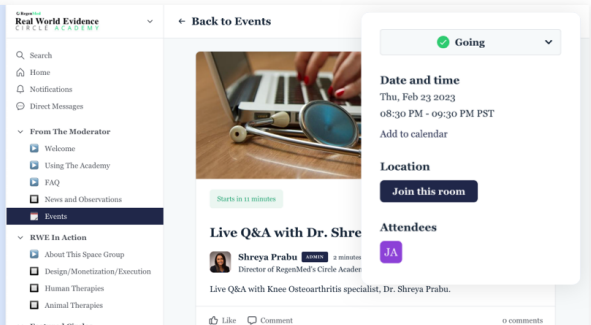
RegenMed
Real World Evidence
CIRCLE ACADEMY

Search
Home
Notifications
Direct Messages

From The Moderator
Welcome
Using The Academy
FAQ
News and Observations
Events

RWE In Action
About This Space Group
Design/Monetization/Execution
Human Therapies
Animal Therapies

← Back to Events

Starts in 11 minutes

Live Q&A with Dr. Shre

Shreya Prabu ADMIN 2 minutes
Director of RegenMed's Circle Academ

Live Q&A with Knee Osteoarthritis specialist, Dr. Shreya Prabu.

Like Comment 0 comments

Going

Date and time
Thu, Feb 23 2023
08:30 PM - 09:30 PM PST
Add to calendar

Location
Join this room

Attendees
JA